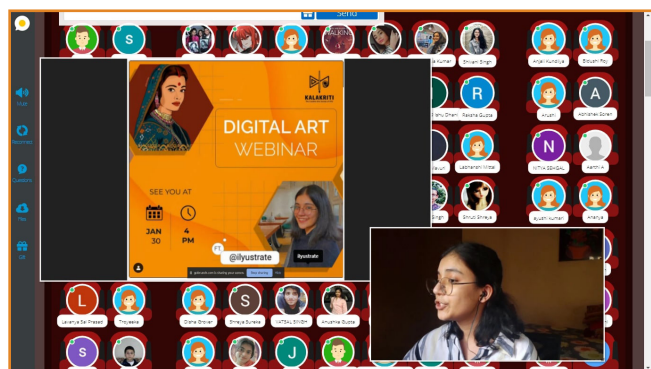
Send

S

Kumari
Shivam Singh
Anjali Kundliya
Bidushi Roy

Mute
Reactions
Contacts
Files
Gift

KALAKRITI

DIGITAL ART
WEBINAR

SEE YOU AT

JAN 30

4 PM

FT

@ilyustrate

ilyustrate

R
Rashi Ghani
Raksha Gupta
Arushi
A
Abhishek Soren

N
Lashnarani Mittal
NITYA SEHGAL
Akriti A

Singh
Shruti Shreya
ayushi kumari
Ananya

L
Lavanya Sai Prasad
Tityeesha
Disha Grover
S
Shreya Sureka
VATSAL SINGH
Anushka Gupta

S
J